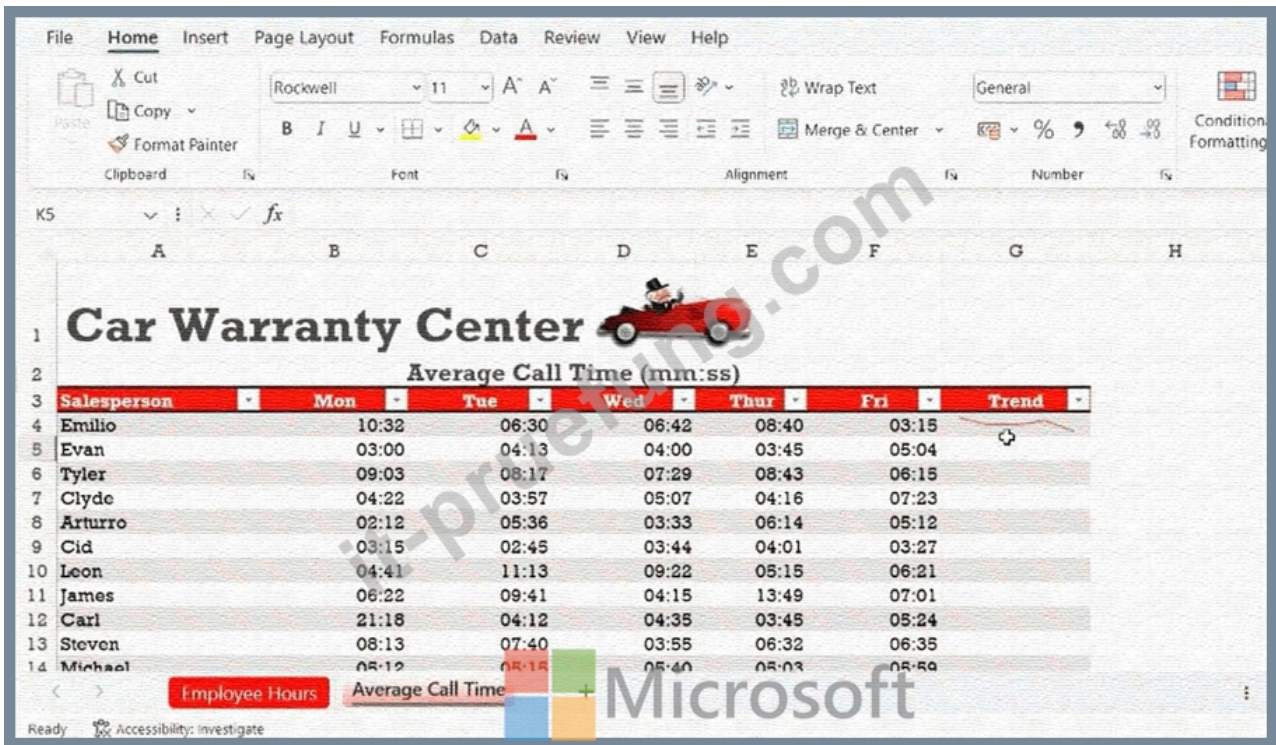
File Home Insert Page Layout Formulas Data Review View Help

Paste
Cut
Copy
Format Painter
Clipboard

Rockwell 11
B I U
Font

Wrap Text
Merge & Center
Alignment

General
%
Number

Conditional Formatting

K5 $fx$

| | A | B | C | D | E | F | G | H |
|---|---|---|---|---|---|---|---|---|
| 1 | Car Warranty Center | | | | | | | |
| 2 | | | Average Call Time (mm:ss) | | | | | |
| 3 | Salesperson | Mon | Tue | Wed | Thur | Fri | Trend | |
| 4 | Emilio | 10:32 | 06:30 | 06:42 | 08:40 | 03:15 | | |
| 5 | Evan | 03:00 | 04:13 | 04:00 | 03:45 | 05:04 | | |
| 6 | Tyler | 09:03 | 08:17 | 07:29 | 08:43 | 06:15 | | |
| 7 | Clyde | 04:22 | 03:57 | 05:07 | 04:16 | 07:23 | | |
| 8 | Arturro | 02:12 | 05:36 | 03:33 | 06:14 | 05:12 | | |
| 9 | Cid | 03:15 | 02:45 | 03:44 | 04:01 | 03:27 | | |
| 10 | Leon | 04:41 | 11:13 | 09:22 | 05:15 | 06:21 | | |
| 11 | James | 06:22 | 09:41 | 04:15 | 13:49 | 07:01 | | |
| 12 | Carl | 21:18 | 04:12 | 04:35 | 03:45 | 05:24 | | |
| 13 | Steven | 08:13 | 07:40 | 03:55 | 06:32 | 06:35 | | |
| 14 | Michael | 05:12 | 05:15 | 05:40 | 05:03 | 05:59 | | |

Employee Hours
Average Call Time
Microsoft
it-pruefung.com

Ready
Accessibility: Investigate